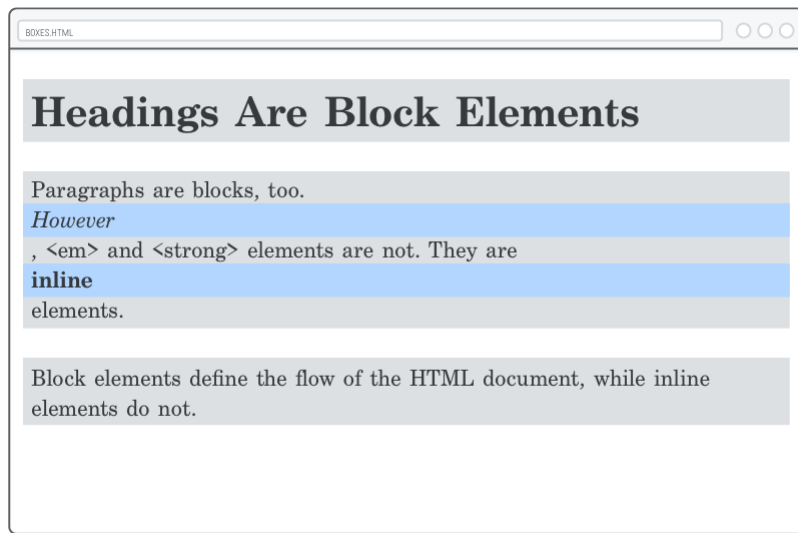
BOXES.HTML

Headings Are Block Elements

Paragraphs are blocks, too.
However
, <em> and <strong> elements are not. They are
inline
elements.

Block elements define the flow of the HTML document, while inline elements do not.